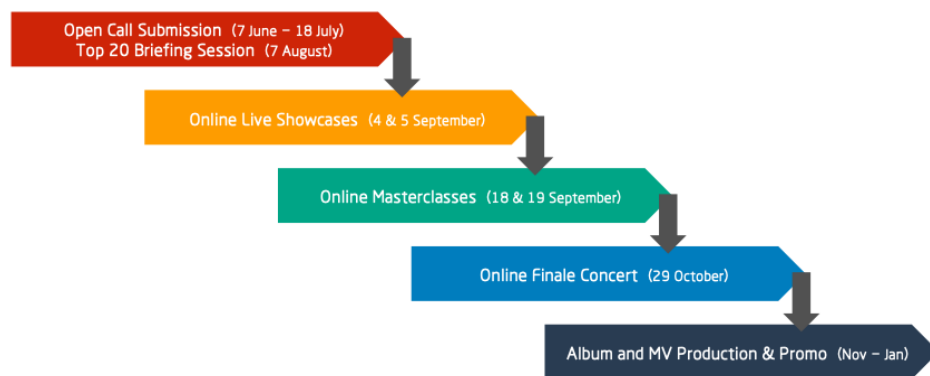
Open Call Submission (7 June – 18 July)
Top 20 Briefing Session (7 August)

Online Live Showcases (4 & 5 September)

Online Masterclasses (18 & 19 September)

Online Finale Concert (29 October)

Album and MV Production & Promo (Nov – Jan)